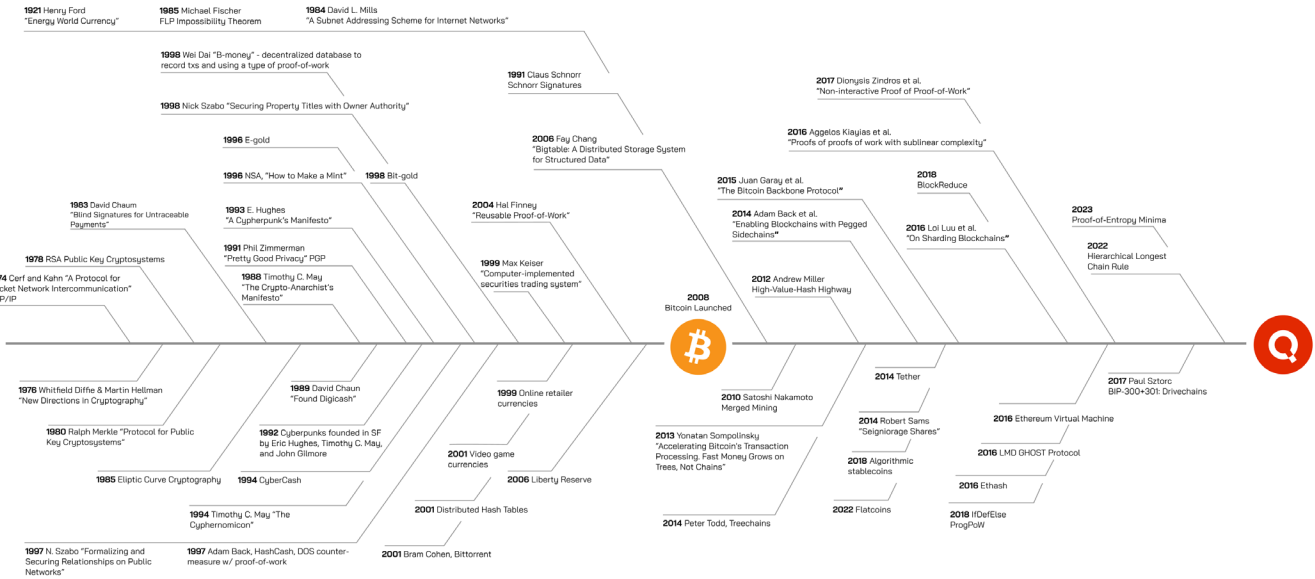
**1921** Henry Ford "Energy World Currency"

**1985** Michael Fischer FLP Impossibility Theorem

**1984** David L. Mills "A Subnet Addressing Scheme for Internet Networks"

**1998** Wei Dai "B-money" - decentralized database to record txs and using a type of proof-of-work

**1991** Claus Schnorr Schnorr Signatures

**1998** Nick Szabo "Securing Property Titles with Owner Authority"

**2017** Dionysis Zindros et al. "Non-interactive Proof of Proof-of-Work"

**2006** Fay Chang "Bigtable: A Distributed Storage System for Structured Data"

**2016** Aggelos Kiayias et al. "Proofs of proofs of work with sublinear complexity"

**1996** E-gold

**1998** Bit-gold

**1996** NSA, "How to Make a Mint"

**2015** Juan Garay et al. "The Bitcoin Backbone Protocol"

**2018** BlockReduce

**1983** David Chaum "Blind Signatures for Untraceable Payments"

**1993** E. Hughes "A Cypherpunk's Manifesto"

**2004** Hal Finney "Reusable Proof-of-Work"

**2014** Adam Back et al. "Enabling Blockchains with Pegged Sidechains"

**2016** Loi Luu et al. "On Sharding Blockchains"

**2023** Proof-of-Entropy Minima

**1991** Phil Zimmerman "Pretty Good Privacy" PGP

**1978** RSA Public Key Cryptosystems

**1999** Max Keiser "Computer-implemented securities trading system"

**2022** Hierarchical Longest Chain Rule

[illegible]4 Cerf and Kahn "A Protocol for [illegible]cket Network Intercommunication" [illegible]P/IP

**1988** Timothy C. May "The Crypto-Anarchist's Manifesto"

**2012** Andrew Miller High-Value-Hash Highway

**2008** Bitcoin Launched

**2014** Tether

**2017** Paul Sztorc BIP-300+301: Drivechains

**1976** Whitfield Diffie & Martin Hellman "New Directions in Cryptography"

**1989** David Chaun "Found Digicash"

**1999** Online retailer currencies

**2010** Satoshi Nakamoto Merged Mining

**1980** Ralph Merkle "Protocol for Public Key Cryptosystems"

**1992** Cyberpunks founded in SF by Eric Hughes, Timothy C. May, and John Gilmore

**2014** Robert Sams "Seigniorage Shares"

**2016** Ethereum Virtual Machine

**2013** Yonatan Sompolinsky "Accelerating Bitcoin's Transaction Processing. Fast Money Grows on Trees, Not Chains"

**2001** Video game currencies

**2016** LMD GHOST Protocol

**2018** Algorithmic stablecoins

**1985** Eliptic Curve Cryptography

**2006** Liberty Reserve

**2016** Ethash

**1994** CyberCash

**2022** Flatcoins

**2018** IfDefElse ProgPoW

**1994** Timothy C. May "The Cyphernomicon"

**2001** Distributed Hash Tables

**2014** Peter Todd, Treechains

**1997** N. Szabo "Formalizing and Securing Relationships on Public Networks"

**1997** Adam Back, HashCash, DOS counter-measure w/ proof-of-work

**2001** Bram Cohen, Bittorrent